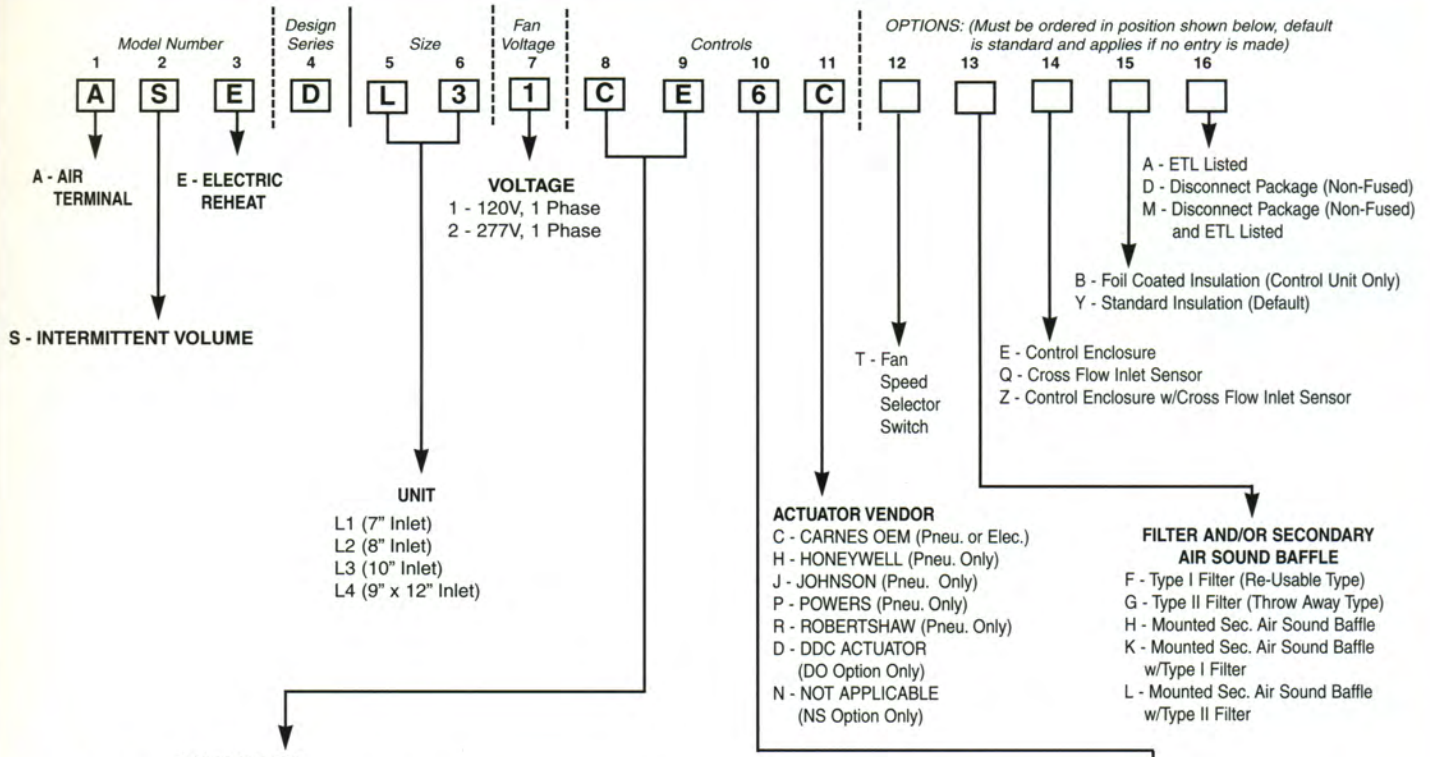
Model Number
1 2 3
A S E

Design Series
4
D

Size
5 6
L 3

Fan Voltage
7
1

Controls
8 9 10 11
C E 6 C

OPTIONS: (Must be ordered in position shown below, default is standard and applies if no entry is made)
12 13 14 15 16

A - AIR TERMINAL

E - ELECTRIC REHEAT

S - INTERMITTENT VOLUME

VOLTAGE
1 - 120V, 1 Phase
2 - 277V, 1 Phase

A - ETL Listed
D - Disconnect Package (Non-Fused)
M - Disconnect Package (Non-Fused) and ETL Listed

B - Foil Coated Insulation (Control Unit Only)
Y - Standard Insulation (Default)

T - Fan Speed Selector Switch

E - Control Enclosure
Q - Cross Flow Inlet Sensor
Z - Control Enclosure w/Cross Flow Inlet Sensor

UNIT
L1 (7" Inlet)
L2 (8" Inlet)
L3 (10" Inlet)
L4 (9" x 12" Inlet)

ACTUATOR VENDOR
C - CARNES OEM (Pneu. or Elec.)
H - HONEYWELL (Pneu. Only)
J - JOHNSON (Pneu. Only)
P - POWERS (Pneu. Only)
R - ROBERTSHAW (Pneu. Only)
D - DDC ACTUATOR (DO Option Only)
N - NOT APPLICABLE (NS Option Only)

FILTER AND/OR SECONDARY AIR SOUND BAFFLE
F - Type I Filter (Re-Usable Type)
G - Type II Filter (Throw Away Type)
H - Mounted Sec. Air Sound Baffle
K - Mounted Sec. Air Sound Baffle w/Type I Filter
L - Mounted Sec. Air Sound Baffle w/Type II Filter